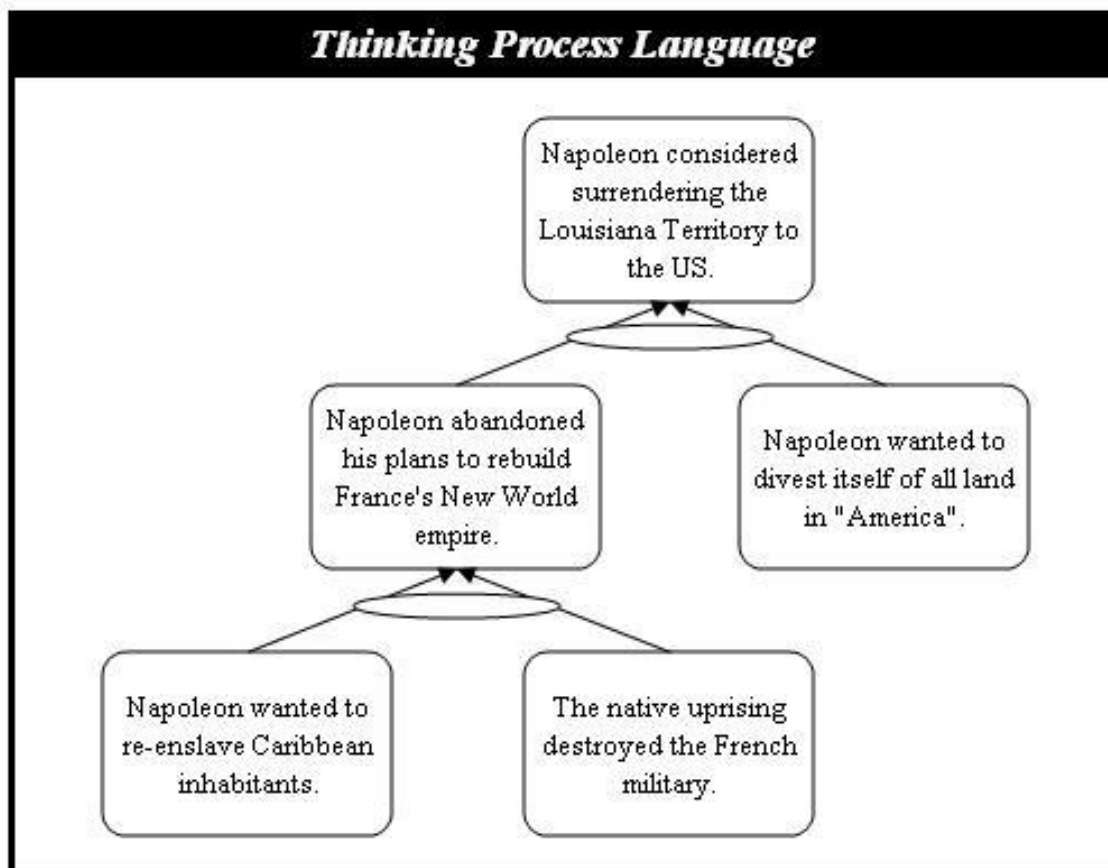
Thinking Process Language

Napoleon considered surrendering the Louisiana Territory to the US.

Napoleon abandoned his plans to rebuild France's New World empire.

Napoleon wanted to divest itself of all land in "America".

Napoleon wanted to re-enslave Caribbean inhabitants.

The native uprising destroyed the French military.